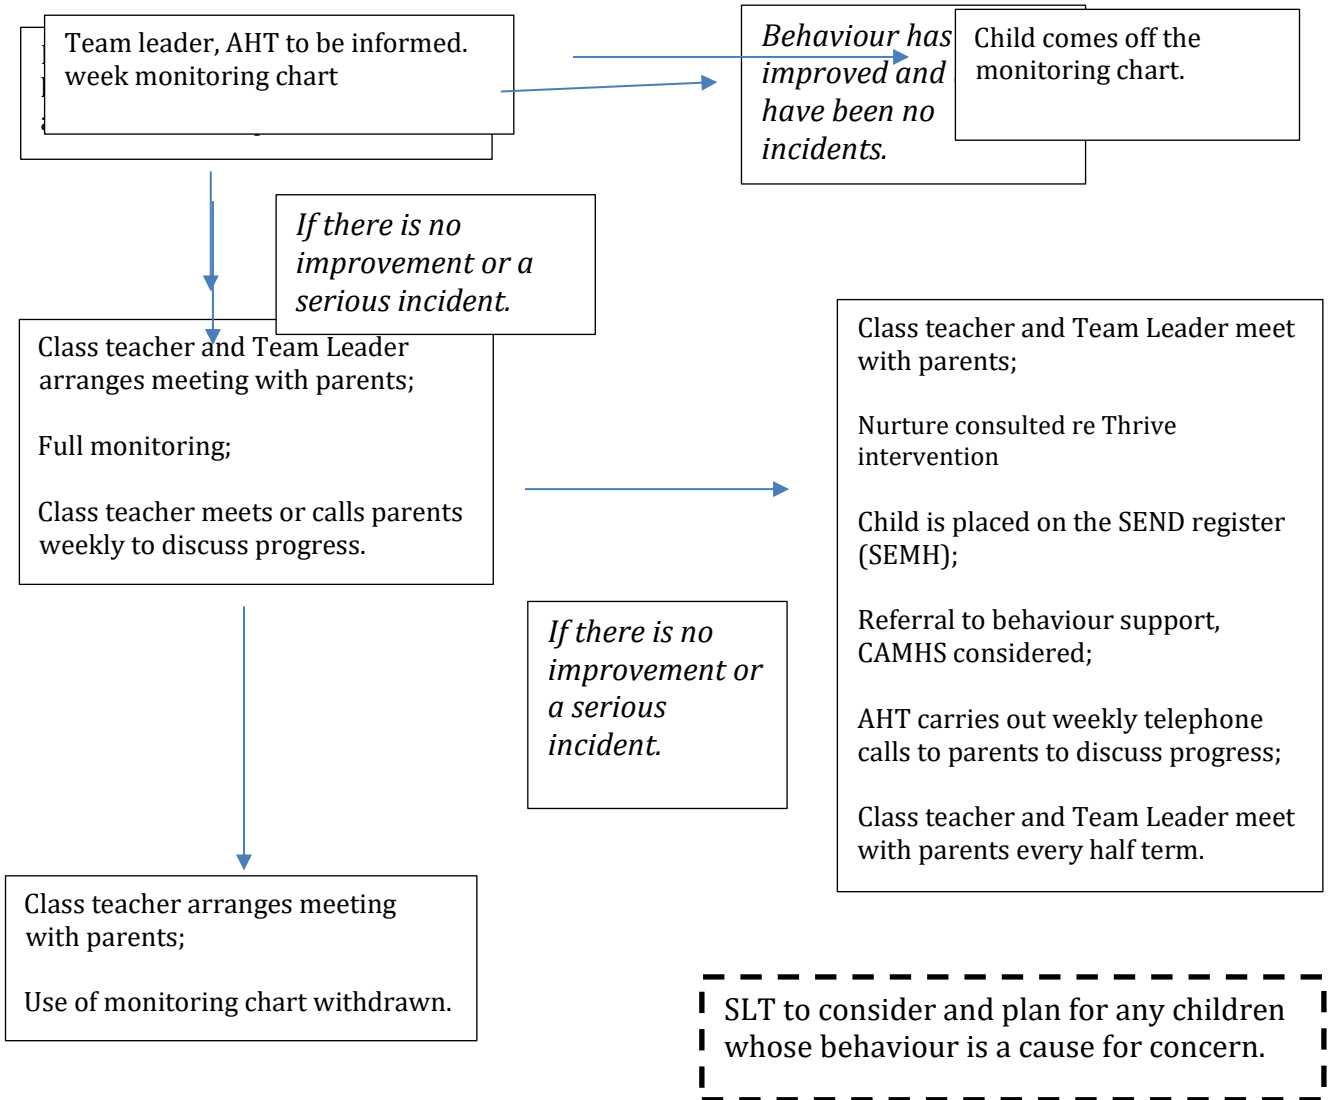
Team leader, AHT to be informed. week monitoring chart

Behaviour has improved and have been no incidents.

Child comes off the monitoring chart.

If there is no improvement or a serious incident.

Class teacher and Team Leader arranges meeting with parents;

Full monitoring;

Class teacher meets or calls parents weekly to discuss progress.

Class teacher and Team Leader meet with parents;

Nurture consulted re Thrive intervention

Child is placed on the SEND register (SEMH);

Referral to behaviour support, CAMHS considered;

AHT carries out weekly telephone calls to parents to discuss progress;

Class teacher and Team Leader meet with parents every half term.

If there is no improvement or a serious incident.

Class teacher arranges meeting with parents;

Use of monitoring chart withdrawn.

SLT to consider and plan for any children whose behaviour is a cause for concern.